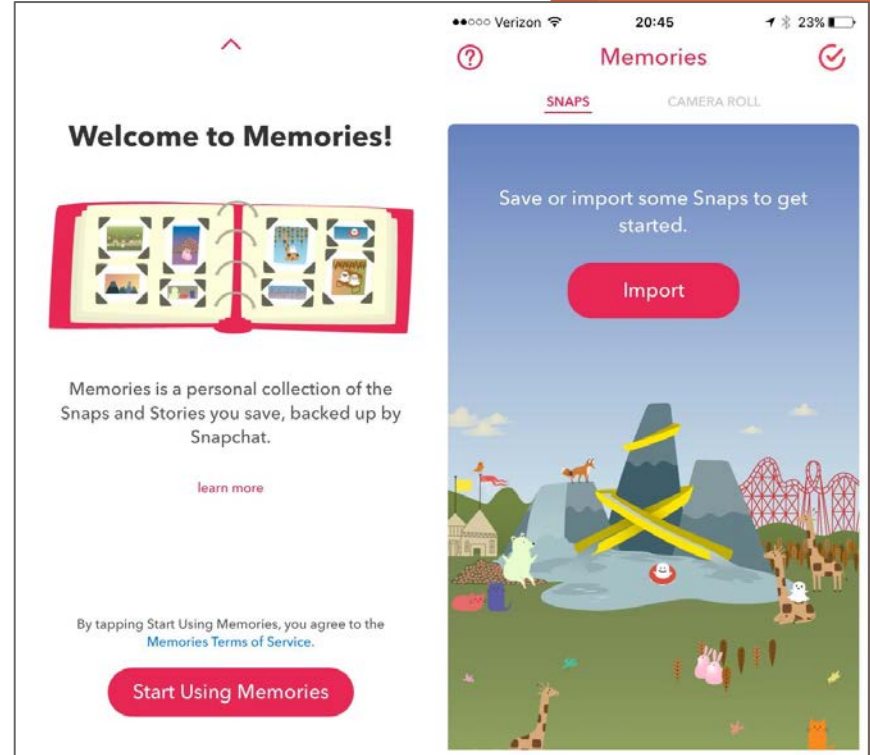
Welcome to Memories!

Memories is a personal collection of the Snaps and Stories you save, backed up by Snapchat.

learn more

By tapping Start Using Memories, you agree to the Memories Terms of Service.

Start Using Memories

●●○○○ Verizon 20:45 23%

Memories

SNAPS CAMERA ROLL

Save or import some Snaps to get started.

Import